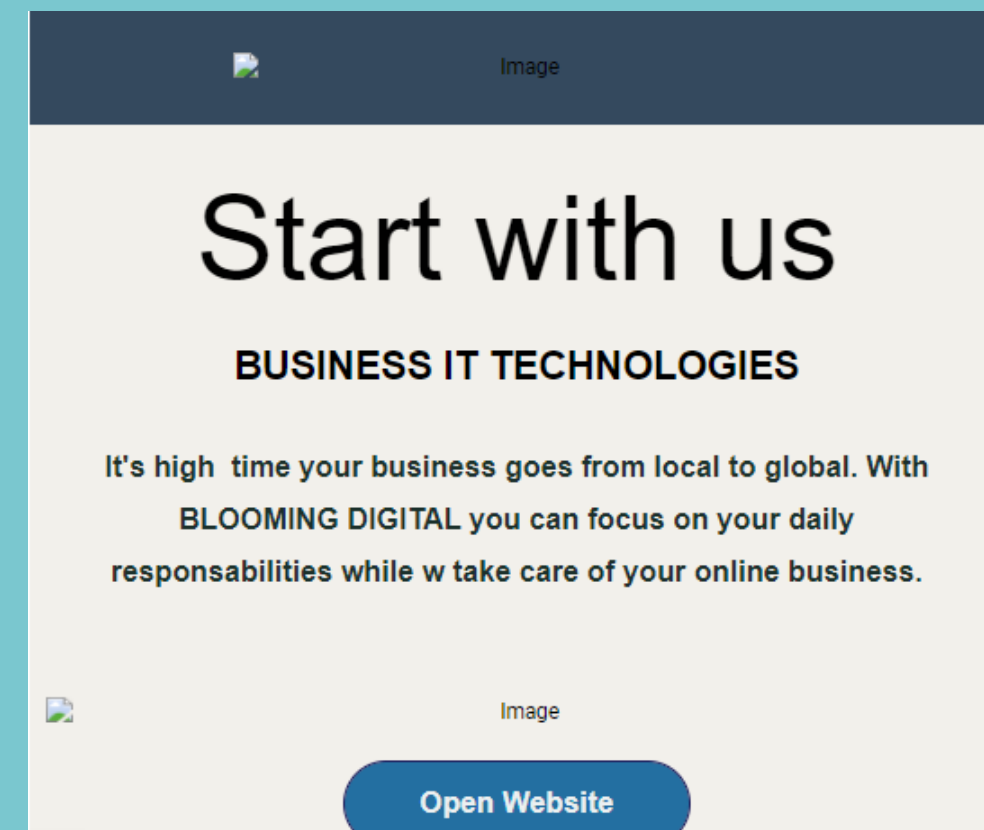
Image

Start with us

BUSINESS IT TECHNOLOGIES

It's high time your business goes from local to global. With BLOOMING DIGITAL you can focus on your daily responsabilities while w take care of your online business.

Image

Open Website